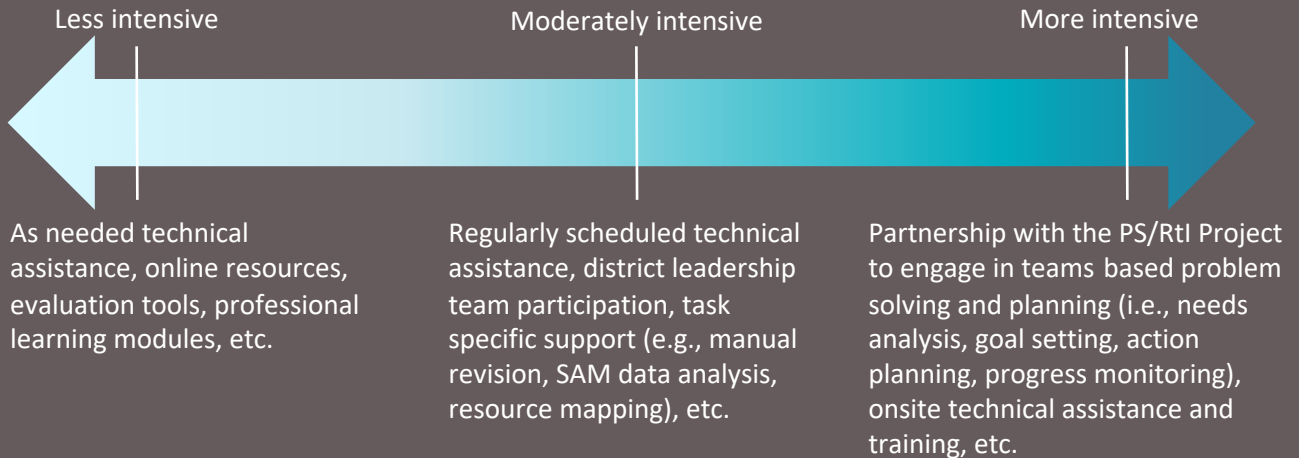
Less intensive

Moderately intensive

More intensive

As needed technical assistance, online resources, evaluation tools, professional learning modules, etc.

Regularly scheduled technical assistance, district leadership team participation, task specific support (e.g., manual revision, SAM data analysis, resource mapping), etc.

Partnership with the PS/RtI Project to engage in teams based problem solving and planning (i.e., needs analysis, goal setting, action planning, progress monitoring), onsite technical assistance and training, etc.